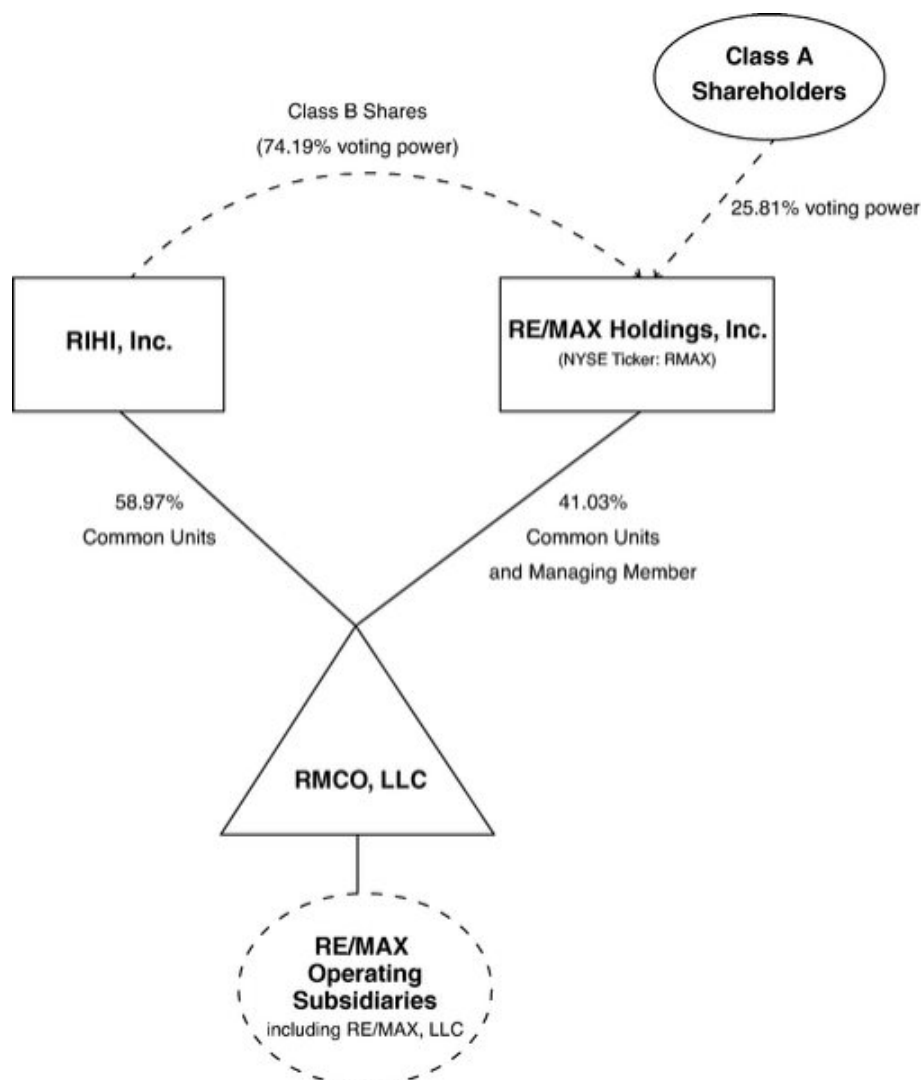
Class A Shareholders

Class B Shares
(74.19% voting power)

25.81% voting power

RIHI, Inc.

RE/MAX Holdings, Inc.
(NYSE Ticker: RMAX)

58.97%
Common Units

41.03%
Common Units
and Managing Member

RMCO, LLC

RE/MAX
Operating
Subsidiaries
including RE/MAX, LLC